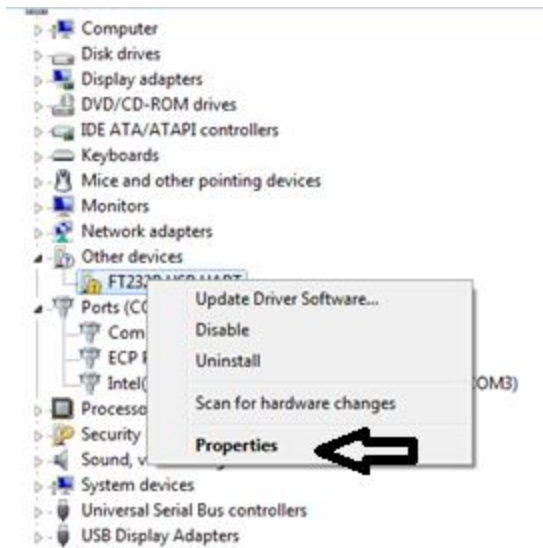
Computer
Disk drives
Display adapters
DVD/CD-ROM drives
IDE ATA/ATAPI controllers
Keyboards
Mice and other pointing devices
Monitors
Network adapters
Other devices
FT232R USB UART
Ports (CO
Com
ECP P
Intel(
OM3)
Processo
Security
Sound, v
System devices
Universal Serial Bus controllers
USB Display Adapters

Update Driver Software...
Disable
Uninstall
Scan for hardware changes
Properties